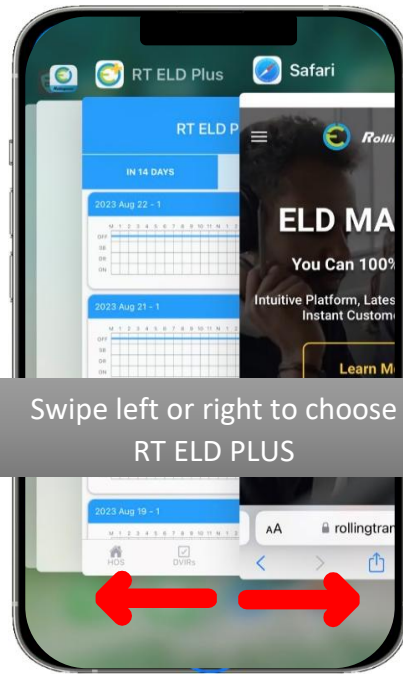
RT ELD Plus

Safari

RT ELD P

IN 14 DAYS

2023 Aug 22 - 1

M 1 2 3 4 5 6 7 8 9 10 11 N 1

OFF

SB

DR

ON

2023 Aug 21 - 1

OFF

Rollin

ELD MA

You Can 100%

Intuitive Platform, Lates Instant Custome

Learn M

Swipe left or right to choose RT ELD PLUS

2023 Aug 19 - 1

HOS

DVIRs

AA

rollingtran